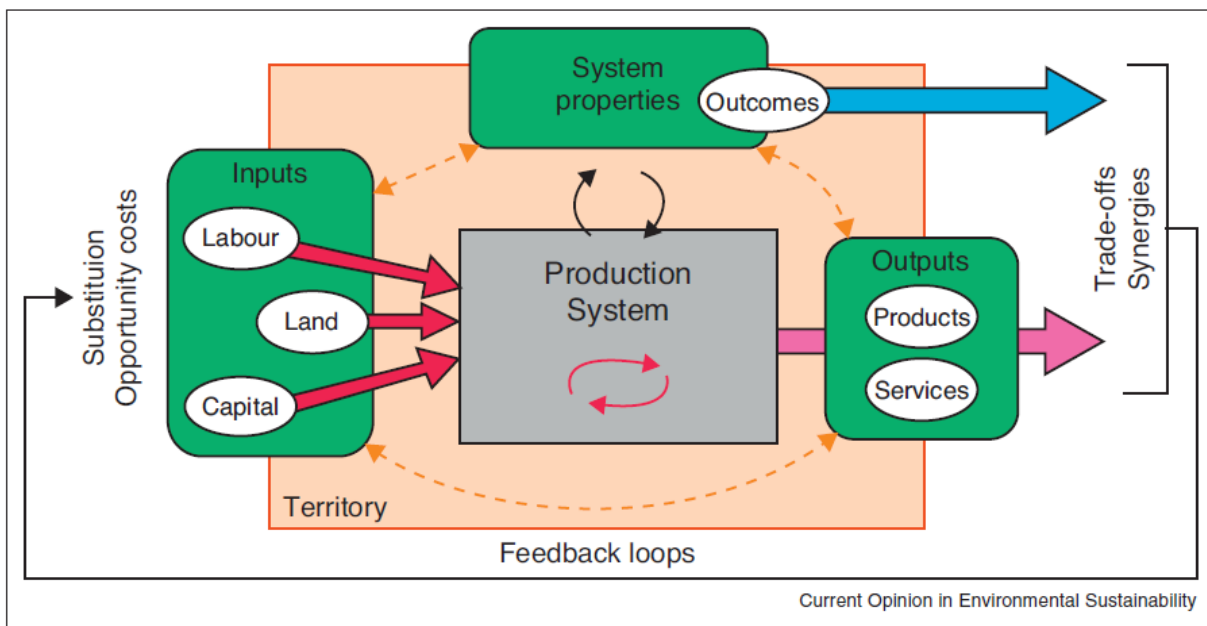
System properties

Outcomes

Inputs

Labour

Land

Capital

Production System

Outputs

Products

Services

Trade-offs
Synergies

Substituion
Opportunity costs

Territory

Feedback loops

Current Opinion in Environmental Sustainability